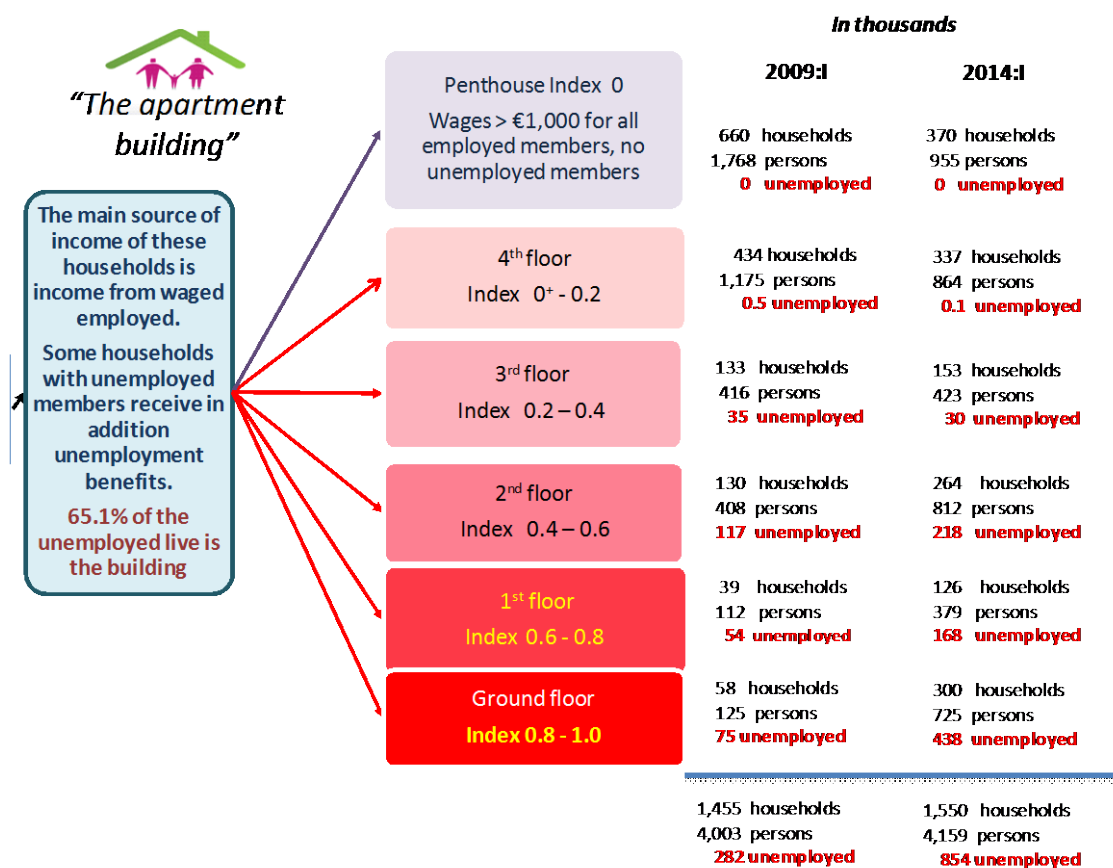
"The apartment building"

The main source of income of these households is income from waged employed.

Some households with unemployed members receive in addition unemployment benefits.

65.1% of the unemployed live is the building

In thousands

| | 2009:I | 2014:I |
|---|---|---|
| Penthouse Index 0 — Wages > €1,000 for all employed members, no unemployed members | 660 households, 1,768 persons, 0 unemployed | 370 households, 955 persons, 0 unemployed |
| $4^{th}$ floor — Index $0^{+}$ - 0.2 | 434 households, 1,175 persons, 0.5 unemployed | 337 households, 864 persons, 0.1 unemployed |
| $3^{rd}$ floor — Index 0.2 – 0.4 | 133 households, 416 persons, 35 unemployed | 153 households, 423 persons, 30 unemployed |
| $2^{nd}$ floor — Index 0.4 – 0.6 | 130 households, 408 persons, 117 unemployed | 264 households, 812 persons, 218 unemployed |
| $1^{st}$ floor — Index 0.6 - 0.8 | 39 households, 112 persons, 54 unemployed | 126 households, 379 persons, 168 unemployed |
| Ground floor — Index 0.8 - 1.0 | 58 households, 125 persons, 75 unemployed | 300 households, 725 persons, 438 unemployed |
| | 1,455 households, 4,003 persons, 282 unemployed | 1,550 households, 4,159 persons, 854 unemployed |